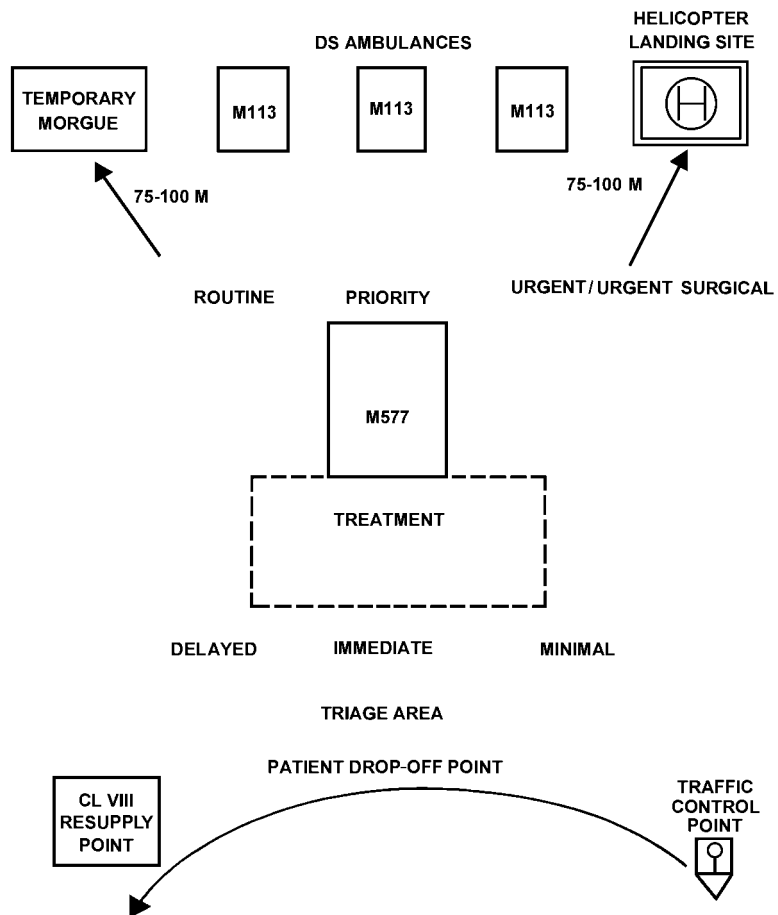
DS AMBULANCES

HELICOPTER LANDING SITE

TEMPORARY MORGUE

M113

M113

M113

75-100 M

75-100 M

ROUTINE

PRIORITY

URGENT/URGENT SURGICAL

M577

TREATMENT

DELAYED

IMMEDIATE

MINIMAL

TRIAGE AREA

PATIENT DROP-OFF POINT

CL VIII RESUPPLY POINT

TRAFFIC CONTROL POINT